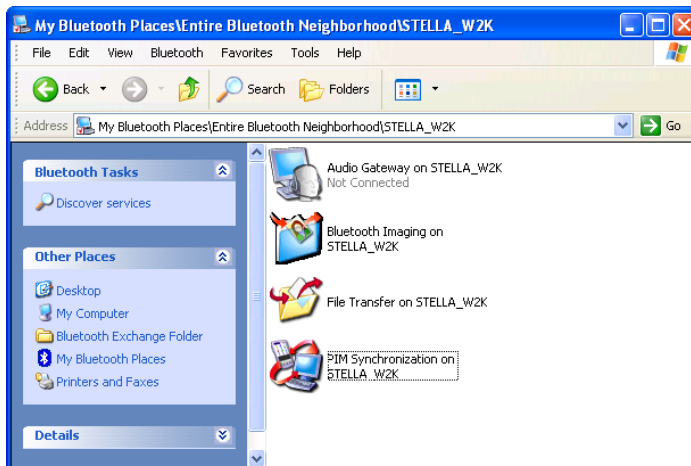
My Bluetooth Places\Entire Bluetooth Neighborhood\STELLA_W2K

File Edit View Bluetooth Favorites Tools Help

Back Search Folders

Address My Bluetooth Places\Entire Bluetooth Neighborhood\STELLA_W2K Go

Bluetooth Tasks

Discover services

Other Places

Desktop
My Computer
Bluetooth Exchange Folder
My Bluetooth Places
Printers and Faxes

Details

Audio Gateway on STELLA_W2K
Not Connected

Bluetooth Imaging on STELLA_W2K

File Transfer on STELLA_W2K

PIM Synchronization on STELLA_W2K